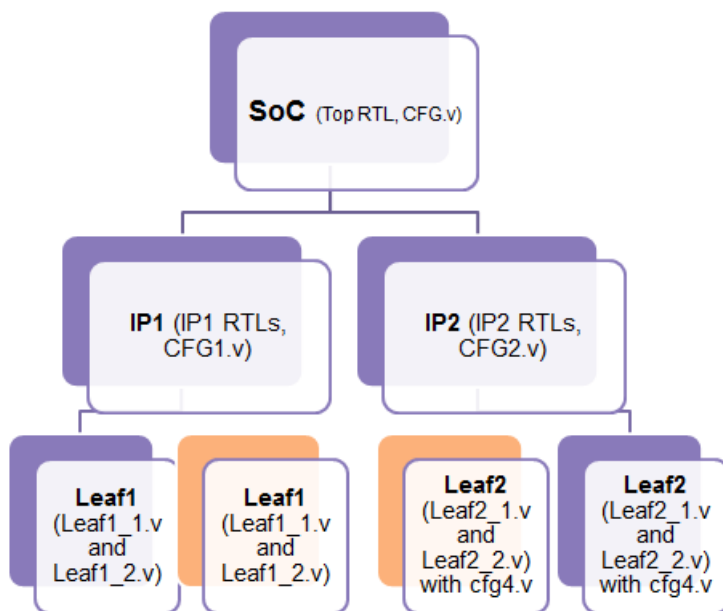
**SoC** (Top RTL, CFG.v)

**IP1** (IP1 RTLs, CFG1.v)

**IP2** (IP2 RTLs, CFG2.v)

**Leaf1** (Leaf1_1.v and Leaf1_2.v)

**Leaf1** (Leaf1_1.v and Leaf1_2.v)

**Leaf2** (Leaf2_1.v and Leaf2_2.v) with cfg4.v

**Leaf2** (Leaf2_1.v and Leaf2_2.v) with cfg4.v